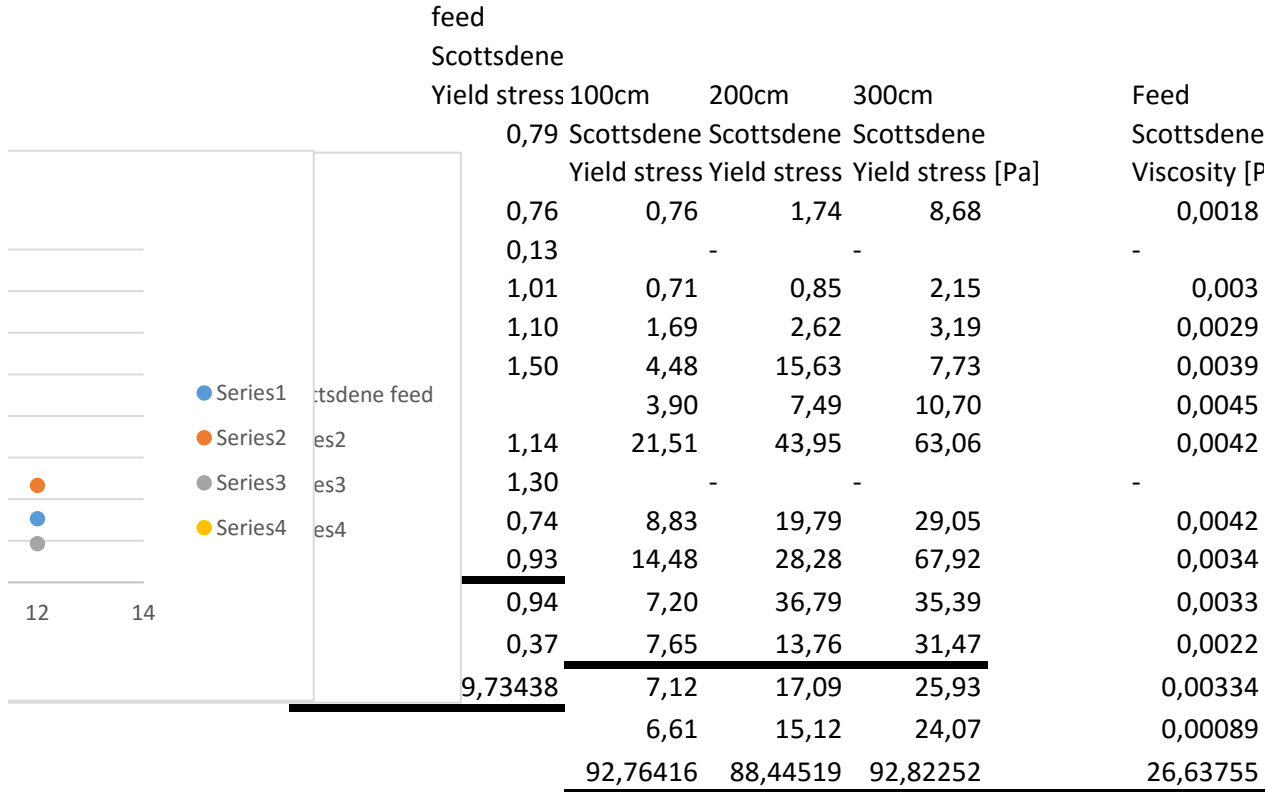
feed
Scottsdene
Yield stress 0,79

| | 100cm Scottsdene Yield stress | 200cm Scottsdene Yield stress | 300cm Scottsdene Yield stress [Pa] | Feed Scottsdene Viscosity [P |
|---|---|---|---|---|
| 0,76 | 0,76 | 1,74 | 8,68 | 0,0018 |
| 0,13 | - | - | | - |
| 1,01 | 0,71 | 0,85 | 2,15 | 0,003 |
| 1,10 | 1,69 | 2,62 | 3,19 | 0,0029 |
| 1,50 | 4,48 | 15,63 | 7,73 | 0,0039 |
| | 3,90 | 7,49 | 10,70 | 0,0045 |
| 1,14 | 21,51 | 43,95 | 63,06 | 0,0042 |
| 1,30 | - | - | | - |
| 0,74 | 8,83 | 19,79 | 29,05 | 0,0042 |
| 0,93 | 14,48 | 28,28 | 67,92 | 0,0034 |
| 0,94 | 7,20 | 36,79 | 35,39 | 0,0033 |
| 0,37 | 7,65 | 13,76 | 31,47 | 0,0022 |
| 9,73438 | 7,12 | 17,09 | 25,93 | 0,00334 |
| | 6,61 | 15,12 | 24,07 | 0,00089 |
| | 92,76416 | 88,44519 | 92,82252 | 26,63755 |

Series1
Series2
Series3
Series4
12
14

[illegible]ttsdene feed
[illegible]es2
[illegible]es3
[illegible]es4